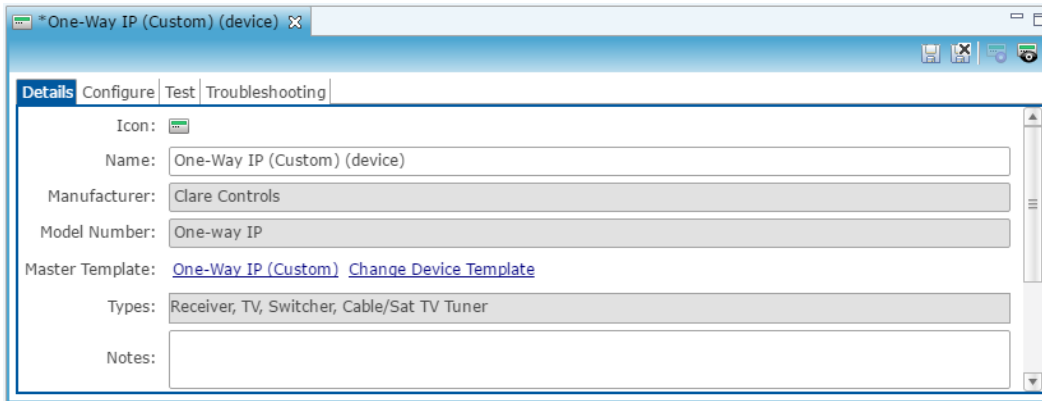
*One-Way IP (Custom) (device)

Details | Configure | Test | Troubleshooting

Icon:

Name: One-Way IP (Custom) (device)

Manufacturer: Clare Controls

Model Number: One-way IP

Master Template: One-Way IP (Custom) Change Device Template

Types: Receiver, TV, Switcher, Cable/Sat TV Tuner

Notes: